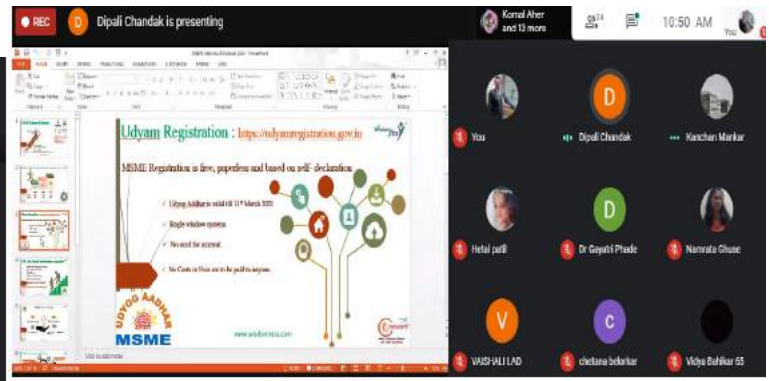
REC
D Dipali Chandak is presenting
Komal Aher and 13 more
23
10:50 AM
You

Udyam Registration : https://udyamregistration.gov.in
MSME Registration is free, paperless and based on self- declaration.
Udyog Aadhar is valid till 31st March 2021
Single window system
No need for renewal
No Costs or Fees are to be paid to anyone.
UDYOG AADHAR
MSME
www.aidofindia.com

You
D Dipali Chandak
Kanchan Mankar
Hetal patil
D Dr Gayatri Phade
Namrata Ghuse
V VAISHALI LAD
C chetana bdorkar
Vidya Bahikar 65